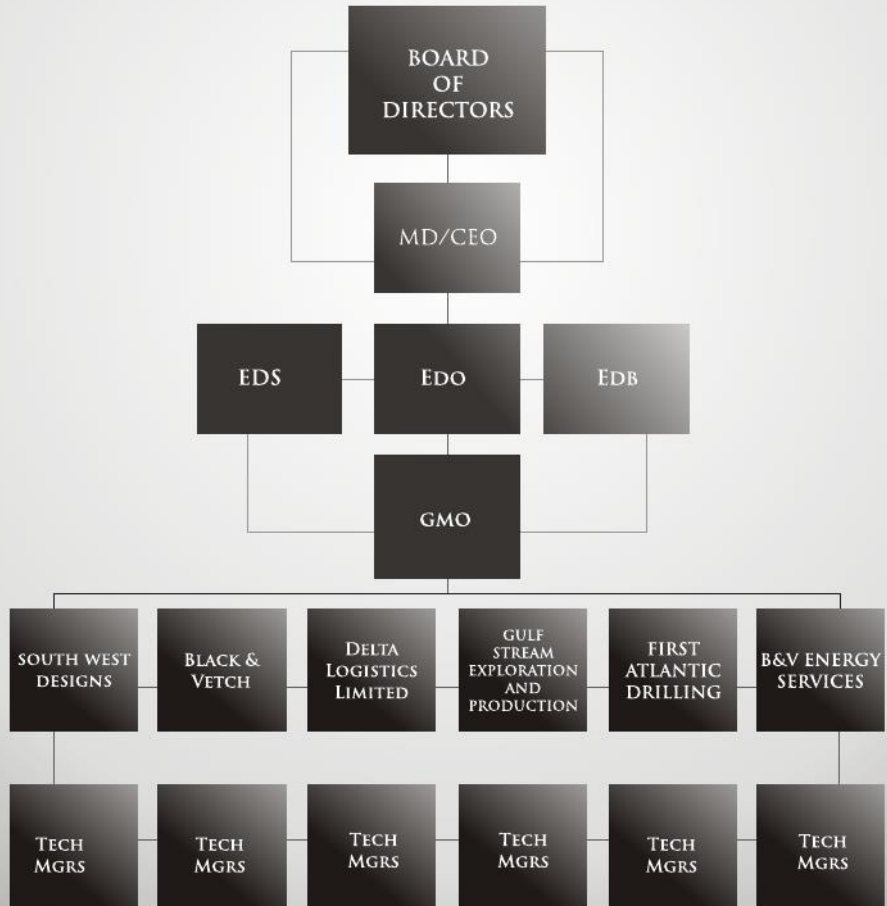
BOARD OF DIRECTORS

MD/CEO

EDS

EDO

EDB

GMO

SOUTH WEST DESIGNS

BLACK & VETCH

DELTA LOGISTICS LIMITED

GULF STREAM EXPLORATION AND PRODUCTION

FIRST ATLANTIC DRILLING

B&V ENERGY SERVICES

TECH MGRS

TECH MGRS

TECH MGRS

TECH MGRS

TECH MGRS

TECH MGRS